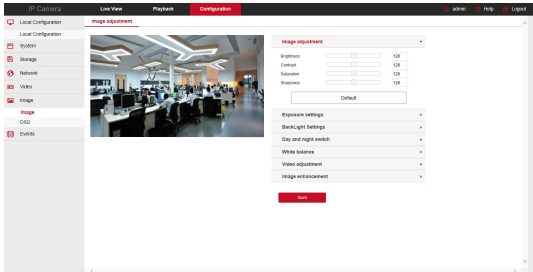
IP Camera
Live View
Playback
Configuration
admin
Help
Logout

Local Configuration
Local Configuration
System
Storage
Network
Video
Image
Image
OSD
Events

Image adjustment

Image adjustment
Brightness 128
Contrast 128
Saturation 128
Sharpness 128
Default

Exposure settings
BackLight Settings
Day and night switch
White balance
Video adjustment
Image enhancement

Save